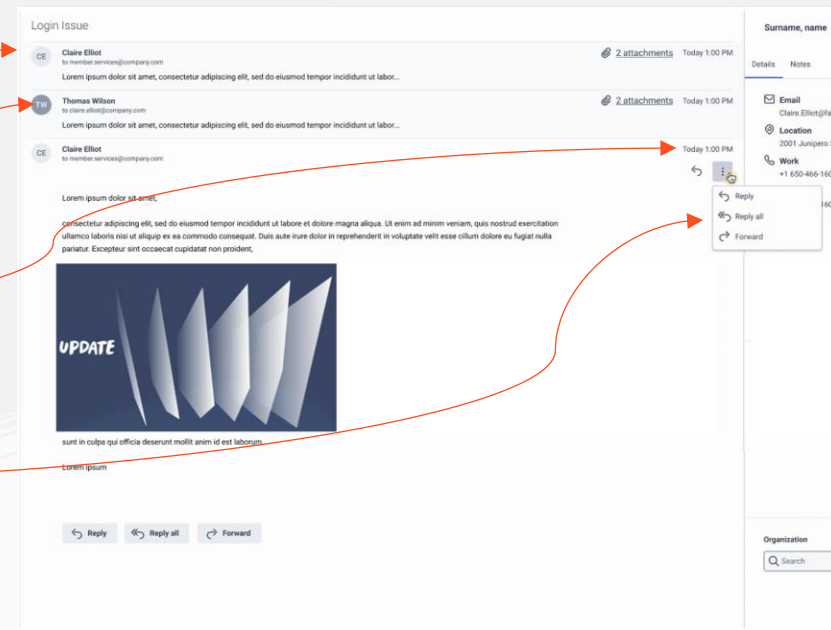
Login Issue

CE Claire Elliot
to member.services@company.com
Lorem ipsum dolor sit amet, consectetur adipiscing elit, sed do eiusmod tempor incididunt ut labor...
2 attachments Today 1:00 PM

TW Thomas Wilson
to claire.elliot@company.com
Lorem ipsum dolor sit amet, consectetur adipiscing elit, sed do eiusmod tempor incididunt ut labor...
2 attachments Today 1:00 PM

CE Claire Elliot
to member.services@company.com
Today 1:00 PM

Reply
Reply all
Forward

Lorem ipsum dolor sit amet,

consectetur adipiscing elit, sed do eiusmod tempor incididunt ut labore et dolore magna aliqua. Ut enim ad minim veniam, quis nostrud exercitation ullamco laboris nisi ut aliquip ex ea commodo consequat. Duis aute irure dolor in reprehenderit in voluptate velit esse cillum dolore eu fugiat nulla pariatur. Excepteur sint occaecat cupidatat non proident,

UPDATE

sunt in culpa qui officia deserunt mollit anim id est laborum.

Lorem ipsum

Reply Reply all Forward

Surname, name

Details Notes

Email
Claire.Elliot@fa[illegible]

Location
2001 Junipero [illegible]

Work
+1 650-466-160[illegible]

160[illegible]

Organization
Search